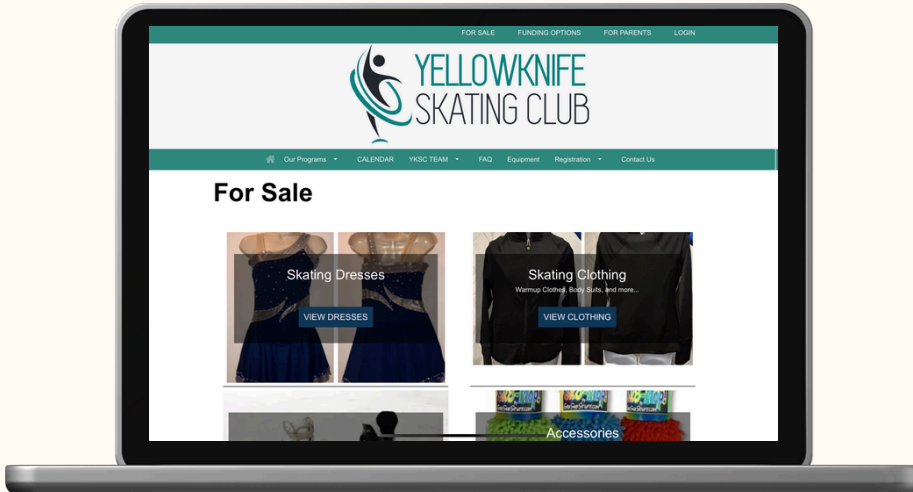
FOR SALE FUNDING OPTIONS FOR PARENTS LOGIN

YELLOWKNIFE SKATING CLUB

Our Programs CALENDAR YKSC TEAM FAQ Equipment Registration Contact Us

For Sale

Skating Dresses

VIEW DRESSES

Skating Clothing

Warmup Clothes, Body Suits, and more...

VIEW CLOTHING

Accessories